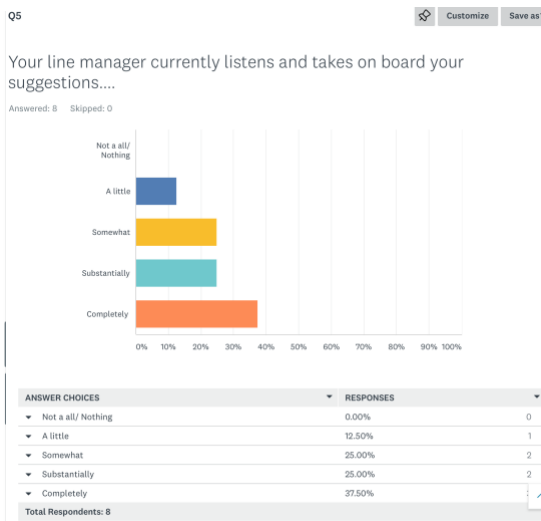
Q5

Customize Save as

Your line manager currently listens and takes on board your suggestions....

Answered: 8 Skipped: 0

Not a all/ Nothing
A little
Somewhat
Substantially
Completely

0% 10% 20% 30% 40% 50% 60% 70% 80% 90% 100%

| ANSWER CHOICES | RESPONSES | |
|---|---|---|
| Not a all/ Nothing | 0.00% | 0 |
| A little | 12.50% | 1 |
| Somewhat | 25.00% | 2 |
| Substantially | 25.00% | 2 |
| Completely | 37.50% | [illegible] |
| Total Respondents: 8 | | |